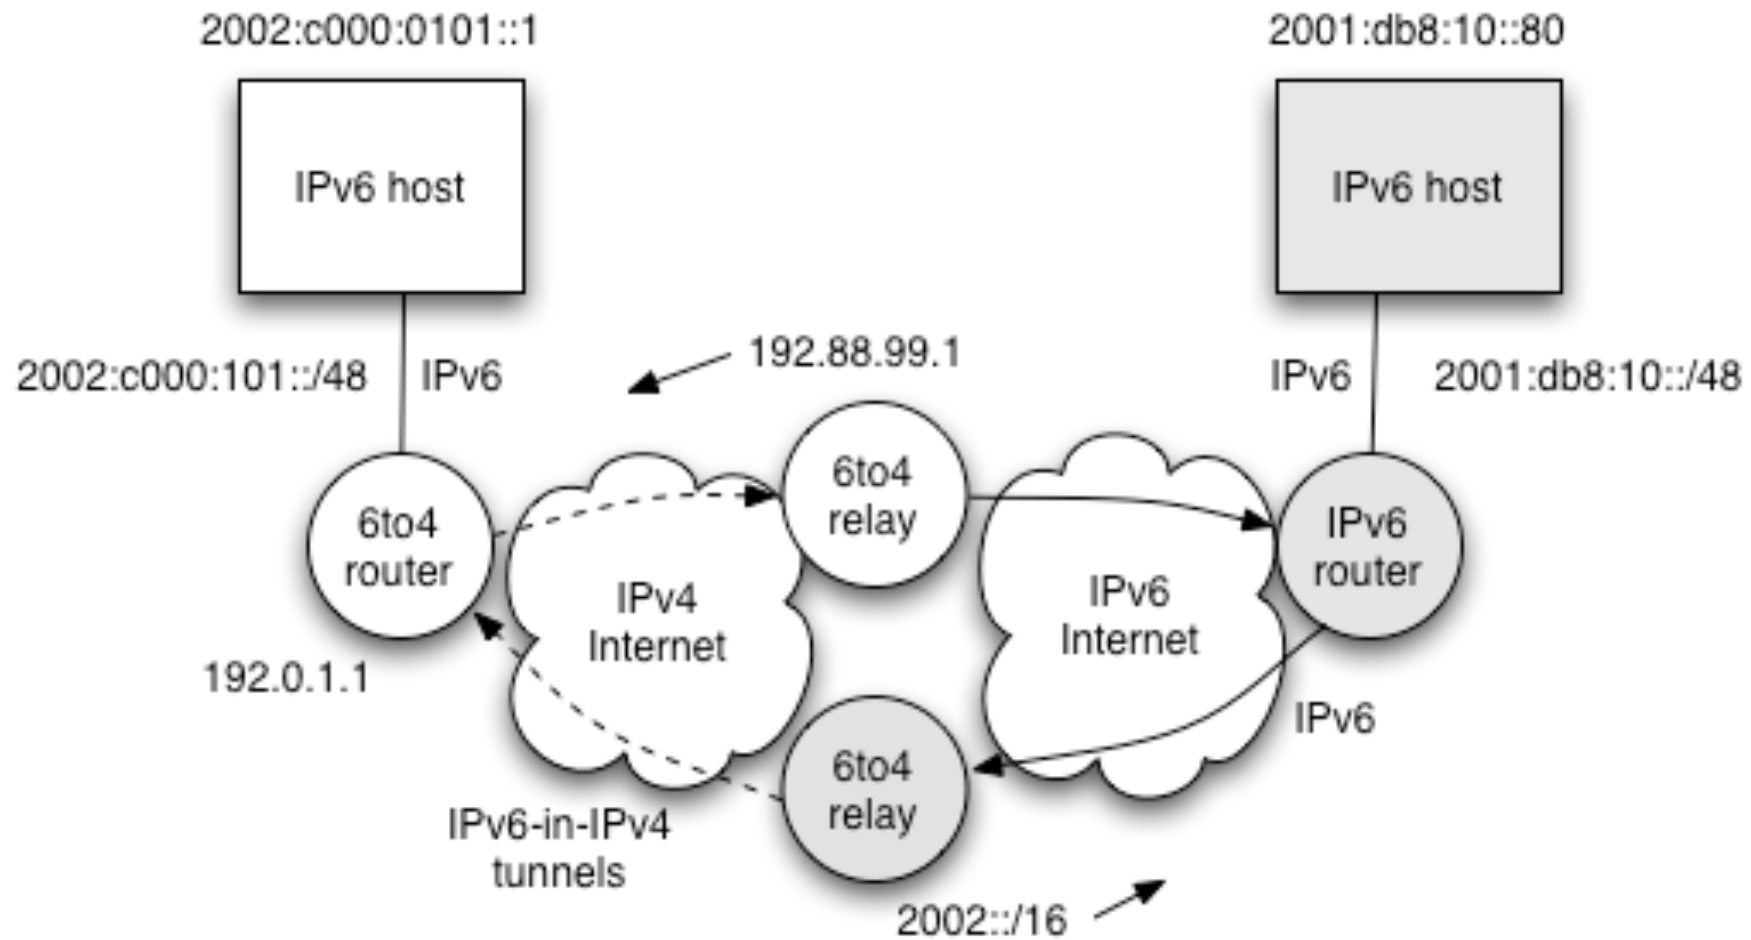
2002:c000:0101::1

IPv6 host

2001:db8:10::80

IPv6 host

2002:c000:101::/48

IPv6

192.88.99.1

IPv6

2001:db8:10::/48

6to4 router

6to4 relay

IPv4 Internet

IPv6 Internet

IPv6 router

192.0.1.1

IPv6

6to4 relay

IPv6-in-IPv4 tunnels

2002::/16